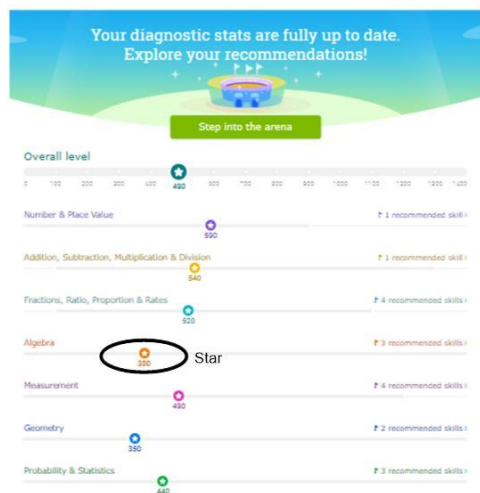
Your diagnostic stats are fully up to date. Explore your recommendations!

Step into the arena

Overall level

0 100 200 300 400 490 600 700 800 900 1000 1100 1200 1300 1400

Number & Place Value
590
1 recommended skill

Addition, Subtraction, Multiplication & Division
540
1 recommended skill

Fractions, Ratio, Proportion & Rates
520
4 recommended skills

Algebra
380
Star
3 recommended skills

Measurement
490
4 recommended skills

Geometry
350
2 recommended skills

Probability & Statistics
440
3 recommended skills